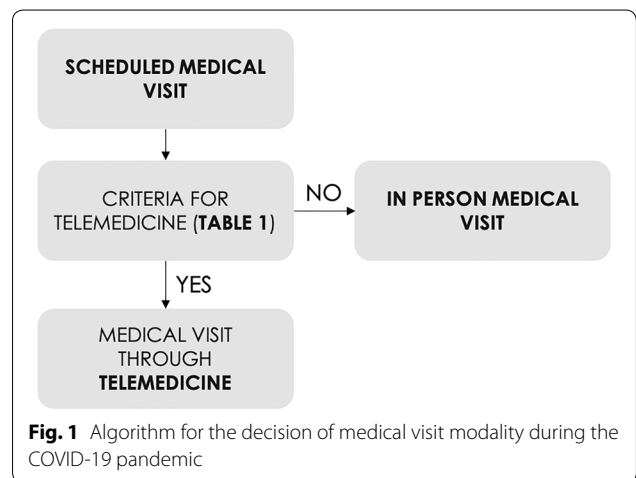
SCHEDULED MEDICAL VISIT

CRITERIA FOR TELEMEDICINE (TABLE 1)

NO

IN PERSON MEDICAL VISIT

YES

MEDICAL VISIT THROUGH TELEMEDICINE

Fig. 1 Algorithm for the decision of medical visit modality during the COVID-19 pandemic